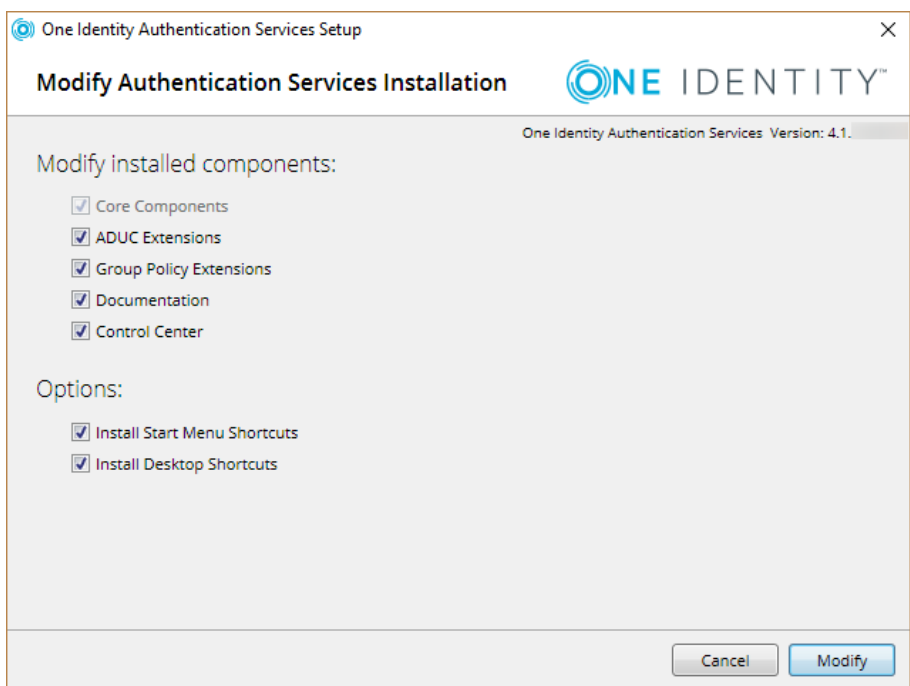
One Identity Authentication Services Setup
×

Modify Authentication Services Installation

ONE IDENTITY™

One Identity Authentication Services Version: 4.1.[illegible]

Modify installed components:

Core Components
ADUC Extensions
Group Policy Extensions
Documentation
Control Center

Options:

Install Start Menu Shortcuts
Install Desktop Shortcuts

Cancel
Modify